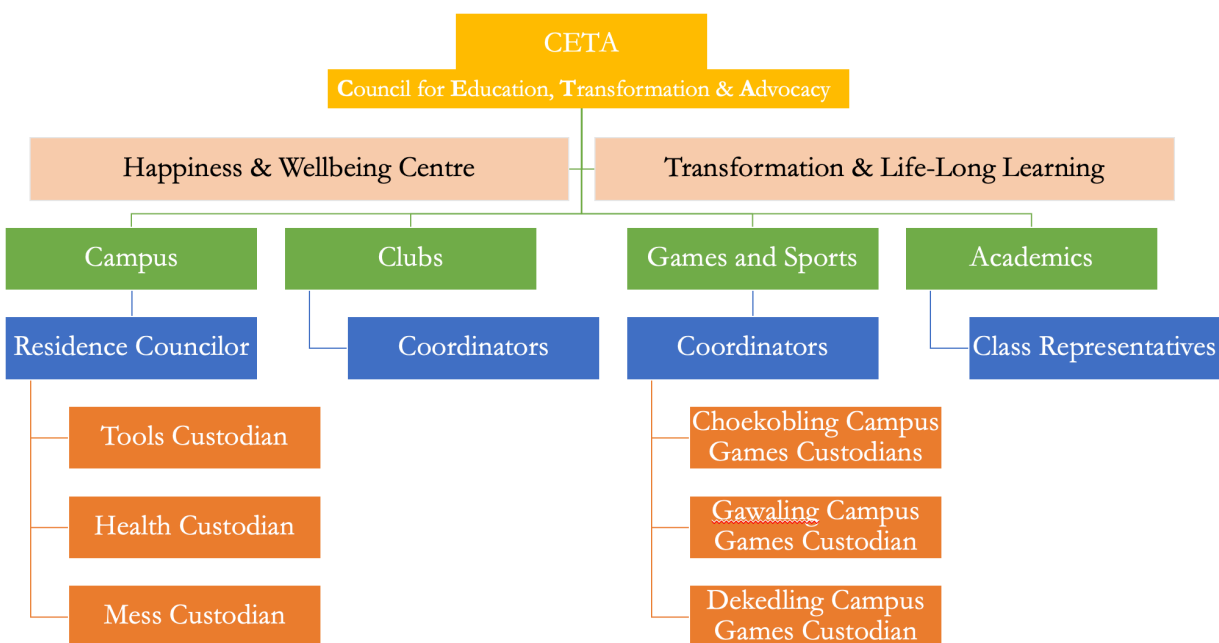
CETA

Council for Education, Transformation & Advocacy

Happiness & Wellbeing Centre

Transformation & Life-Long Learning

Campus

Residence Councilor

Tools Custodian

Health Custodian

Mess Custodian

Clubs

Coordinators

Games and Sports

Coordinators

Choekobling Campus Games Custodians

Gawaling Campus Games Custodian

Dekedling Campus Games Custodian

Academics

Class Representatives